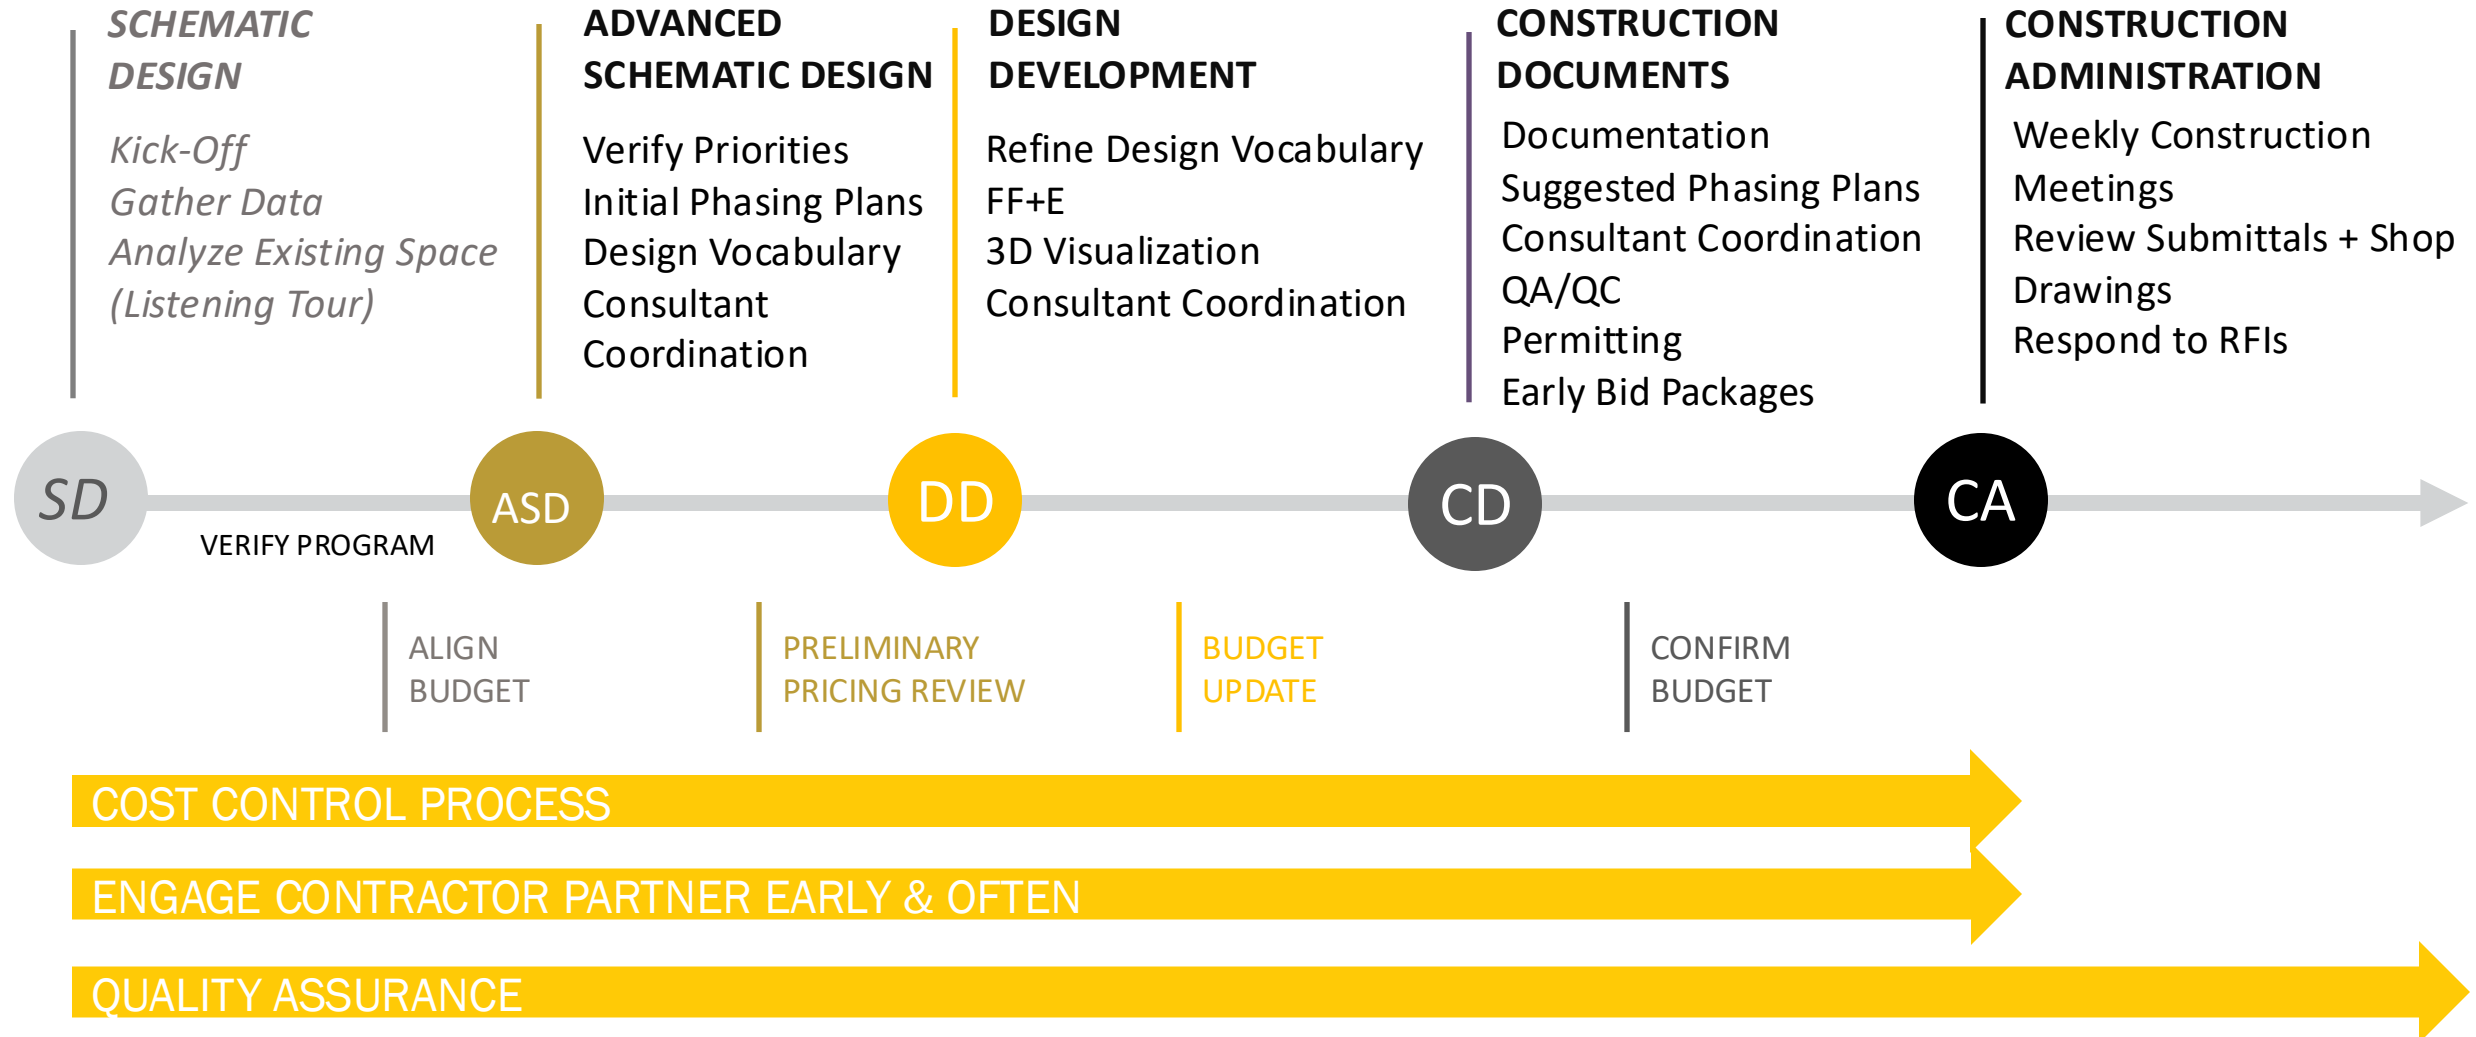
SCHEMATIC DESIGN

Kick-Off
Gather Data
Analyze Existing Space
(Listening Tour)

ADVANCED SCHEMATIC DESIGN

Verify Priorities
Initial Phasing Plans
Design Vocabulary
Consultant Coordination

DESIGN DEVELOPMENT

Refine Design Vocabulary
FF+E
3D Visualization
Consultant Coordination

CONSTRUCTION DOCUMENTS

Documentation
Suggested Phasing Plans
Consultant Coordination
QA/QC
Permitting
Early Bid Packages

CONSTRUCTION ADMINISTRATION

Weekly Construction Meetings
Review Submittals + Shop Drawings
Respond to RFIs

SD

VERIFY PROGRAM

ASD

DD

CD

CA

ALIGN BUDGET

PRELIMINARY PRICING REVIEW

BUDGET UPDATE

CONFIRM BUDGET

COST CONTROL PROCESS

ENGAGE CONTRACTOR PARTNER EARLY & OFTEN

QUALITY ASSURANCE